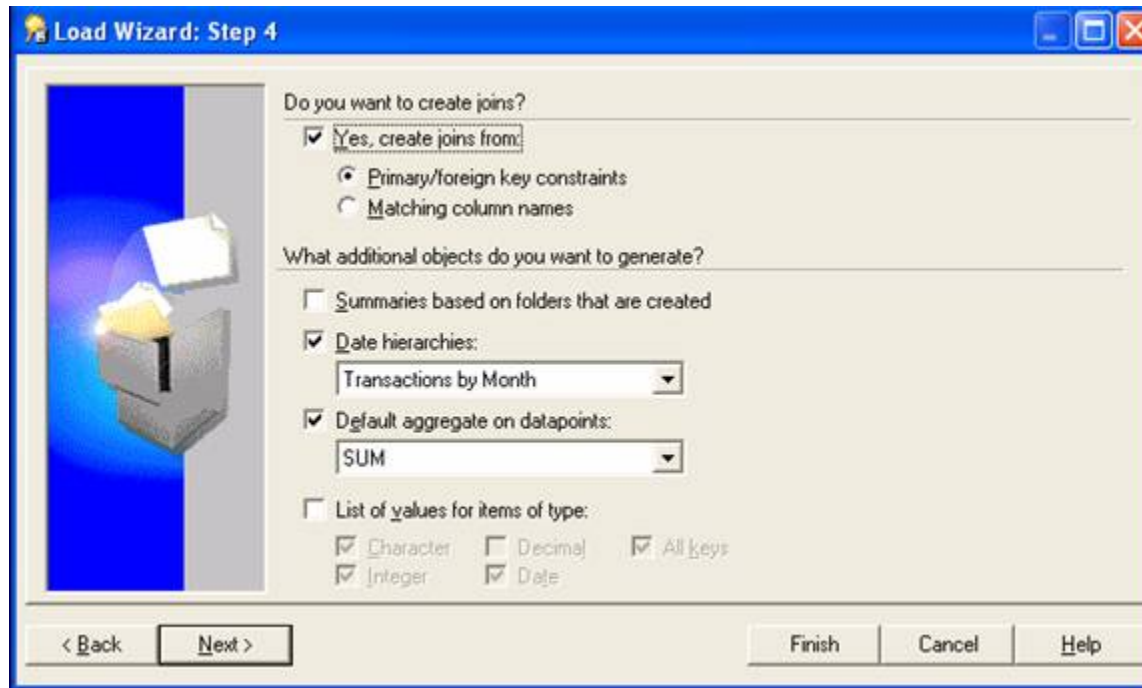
Load Wizard: Step 4

Do you want to create joins?

Yes, create joins from:

Primary/foreign key constraints

Matching column names

What additional objects do you want to generate?

Summaries based on folders that are created

Date hierarchies:

Transactions by Month

Default aggregate on datapoints:

SUM

List of values for items of type:

Character
Decimal
All keys
Integer
Date

< Back
Next >
Finish
Cancel
Help